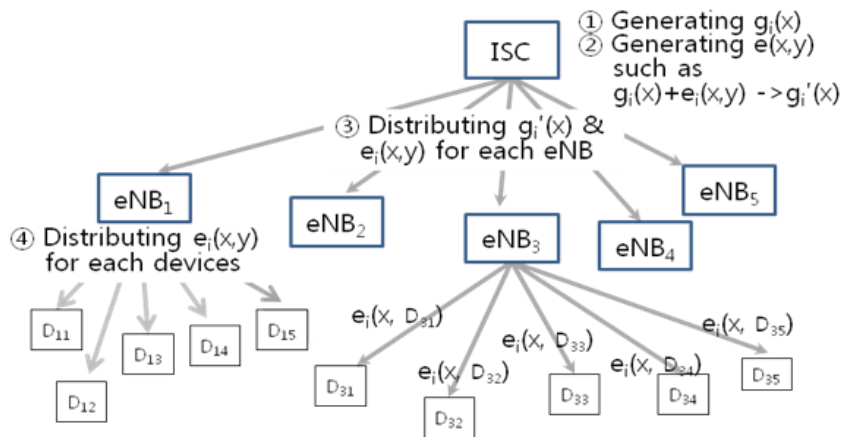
ISC

① Generating $g_i(x)$
② Generating $e(x,y)$ such as $g_i(x)+e_i(x,y) \rightarrow g_i'(x)$

③ Distributing $g_i'(x)$ & $e_i(x,y)$ for each eNB

$eNB_1$

$eNB_2$

$eNB_3$

$eNB_4$

$eNB_5$

④ Distributing $e_i(x,y)$ for each devices

$D_{11}$ $D_{12}$ $D_{13}$ $D_{14}$ $D_{15}$

$e_i(x, D_{31})$ $e_i(x, D_{32})$ $e_i(x, D_{33})$ $e_i(x, D_{34})$ $e_i(x, D_{35})$

$D_{31}$ $D_{32}$ $D_{33}$ $D_{34}$ $D_{35}$